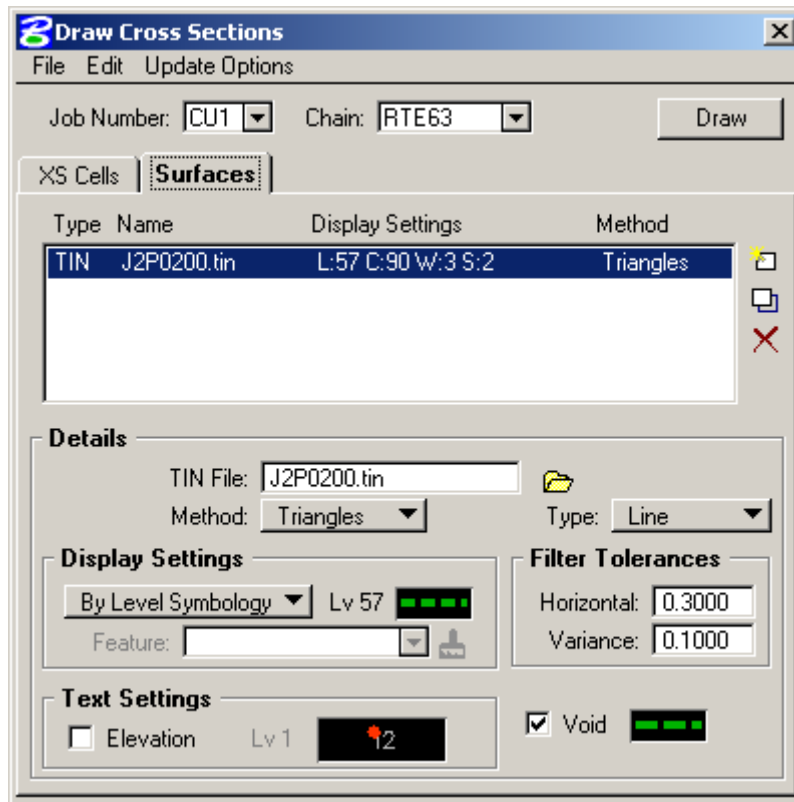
Draw Cross Sections
File Edit Update Options
Job Number: CU1
Chain: RTE63
Draw
XS Cells
Surfaces

| Type | Name | Display Settings | Method |
|---|---|---|---|
| TIN | J2P0200.tin | L:57 C:90 W:3 S:2 | Triangles |

Details
TIN File: J2P0200.tin
Method: Triangles
Type: Line
Display Settings
By Level Symbology
Lv 57
Feature:
Filter Tolerances
Horizontal: 0.3000
Variance: 0.1000
Text Settings
Elevation
Lv 1
12
Void